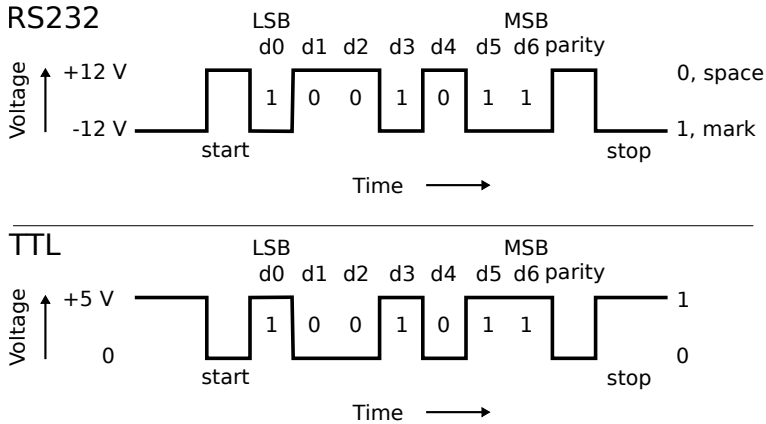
RS232

LSB
d0 d1 d2 d3 d4 d5 d6 parity
MSB

Voltage
+12 V
-12 V

1 0 0 1 0 1 1

0, space
1, mark

start
stop

Time

TTL

LSB
d0 d1 d2 d3 d4 d5 d6 parity
MSB

Voltage
+5 V
0

1 0 0 1 0 1 1

1
0

start
stop

Time